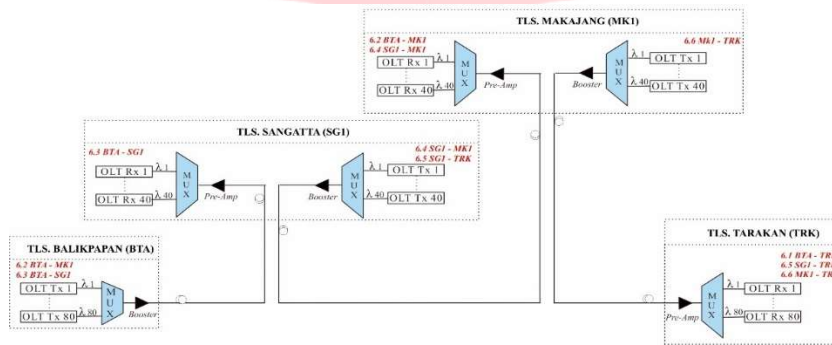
TLS. MAKAJANG (MK1)

6.2 BTA - MK1
6.4 SG1 - MK1

OLT Rx 1
OLT Rx 40
$\lambda$ 1
$\lambda$ 40
M U X
Pre-Amp

6.6 Mk1 - TRK

Booster
M U X
$\lambda$ 1
$\lambda$ 40
OLT Tx 1
OLT Tx 40

TLS. SANGATTA (SG1)

6.3 BTA - SG1

OLT Rx 1
OLT Rx 40
$\lambda$ 1
$\lambda$ 40
M U X
Pre-Amp

6.4 SG1 - MK1
6.5 SG1 - TRK

Booster
M U X
$\lambda$ 1
$\lambda$ 40
OLT Tx 1
OLT Tx 40

TLS. BALIKPAPAN (BTA)

6.2 BTA - MK1
6.3 BTA - SG1

OLT Tx 1
OLT Tx 80
$\lambda$ 1
$\lambda$ 80
M U X
Booster

TLS. TARAKAN (TRK)

6.1 BTA - TR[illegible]
6.5 SG1 - TR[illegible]
6.6 MK1 - TR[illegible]

Pre-Amp
M U X
$\lambda$ 1
$\lambda$ 80
OLT Rx 1
OLT Rx 80